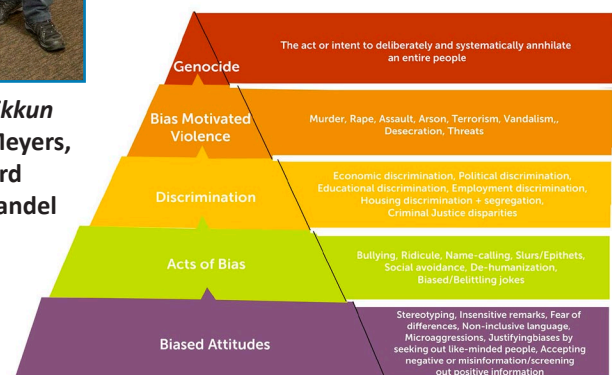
ikkun
Meyers,
rd
andel

Genocide

The act or intent to deliberately and systematically annhilate an entire people

Bias Motivated Violence

Murder, Rape, Assault, Arson, Terrorism, Vandalism,, Desecration, Threats

Discrimination

Economic discrimination, Political discrimination, Educational discrimination, Employment discrimination, Housing discrimination + segregation, Criminal Justice disparities

Acts of Bias

Bullying, Ridicule, Name-calling, Slurs/Epithets, Social avoidance, De-humanization, Biased/Belittling jokes

Biased Attitudes

Stereotyping, Insensitive remarks, Fear of differences, Non-inclusive language, Microaggressions, Justifyingbiases by seeking out like-minded people, Accepting negative or misinformation/screening out positive information